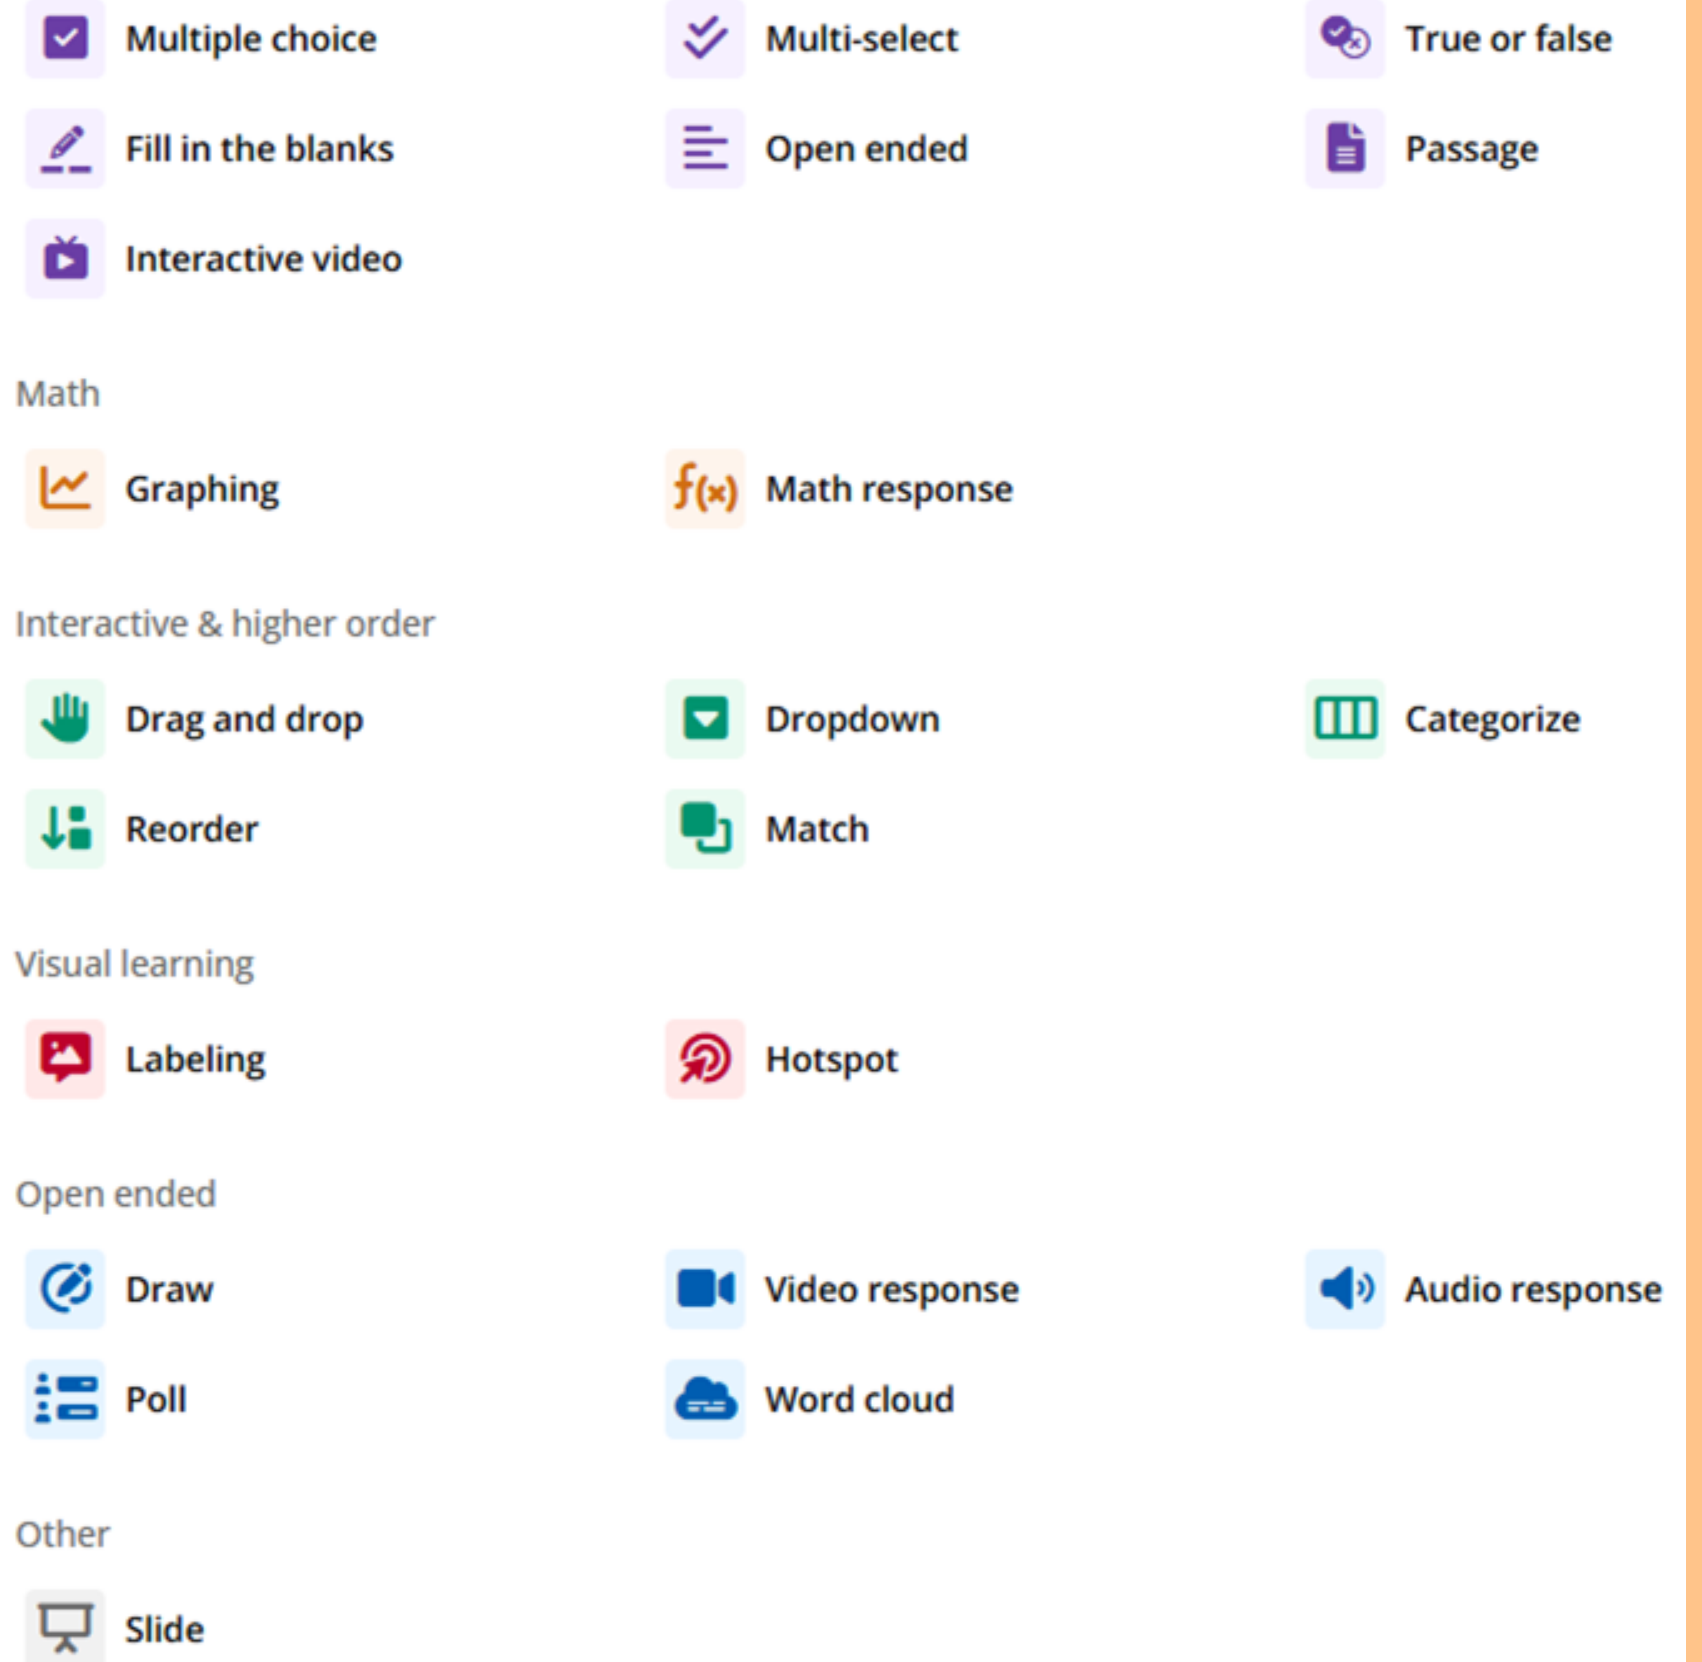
Multiple choice
Multi-select
True or false
Fill in the blanks
Open ended
Passage
Interactive video

Math

$f(x)$
Graphing
Math response

Interactive & higher order

Drag and drop
Dropdown
Categorize
Reorder
Match

Visual learning

Labeling
Hotspot

Open ended

Draw
Video response
Audio response
Poll
Word cloud

Other

Slide